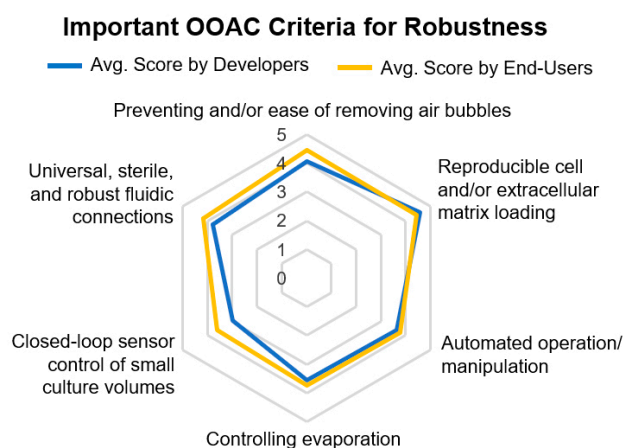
Important OOAC Criteria for Robustness

Avg. Score by Developers

Avg. Score by End-Users

Preventing and/or ease of removing air bubbles

5

4

3

2

1

0

Reproducible cell and/or extracellular matrix loading

Automated operation/ manipulation

Controlling evaporation

Closed-loop sensor control of small culture volumes

Universal, sterile, and robust fluidic connections